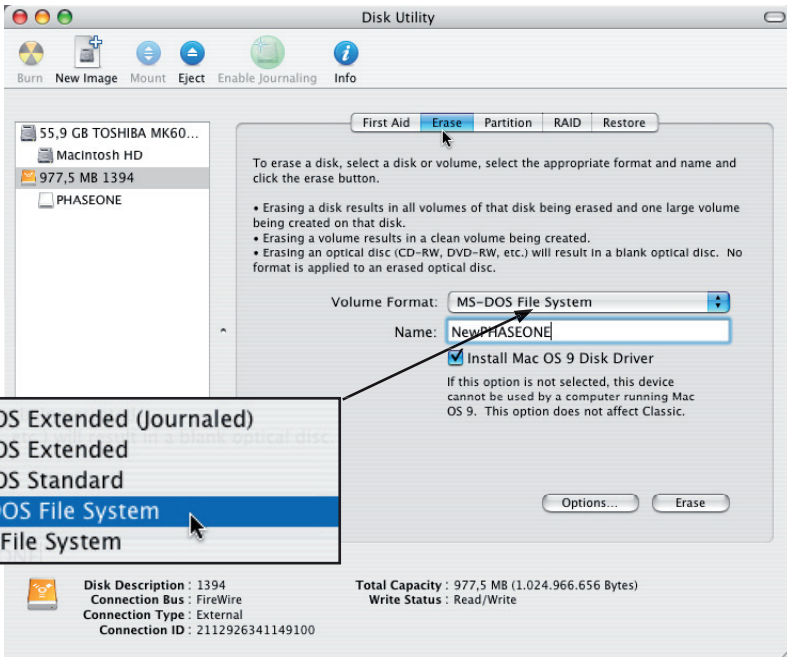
Disk Utility

Burn New Image Mount Eject Enable Journaling Info

55,9 GB TOSHIBA MK60...
Macintosh HD
977,5 MB 1394
PHASEONE

First Aid Erase Partition RAID Restore

To erase a disk, select a disk or volume, select the appropriate format and name and click the erase button.

• Erasing a disk results in all volumes of that disk being erased and one large volume being created on that disk.
• Erasing a volume results in a clean volume being created.
• Erasing an optical disc (CD-RW, DVD-RW, etc.) will result in a blank optical disc. No format is applied to an erased optical disc.

Volume Format: MS-DOS File System

Name: NewPHASEONE

Install Mac OS 9 Disk Driver

If this option is not selected, this device cannot be used by a computer running Mac OS 9. This option does not affect Classic.

OS Extended (Journaled)
OS Extended
OS Standard
DOS File System
File System

Options... Erase

Disk Description : 1394
Connection Bus : FireWire
Connection Type : External
Connection ID : 2112926341149100

Total Capacity : 977,5 MB (1.024.966.656 Bytes)
Write Status : Read/Write